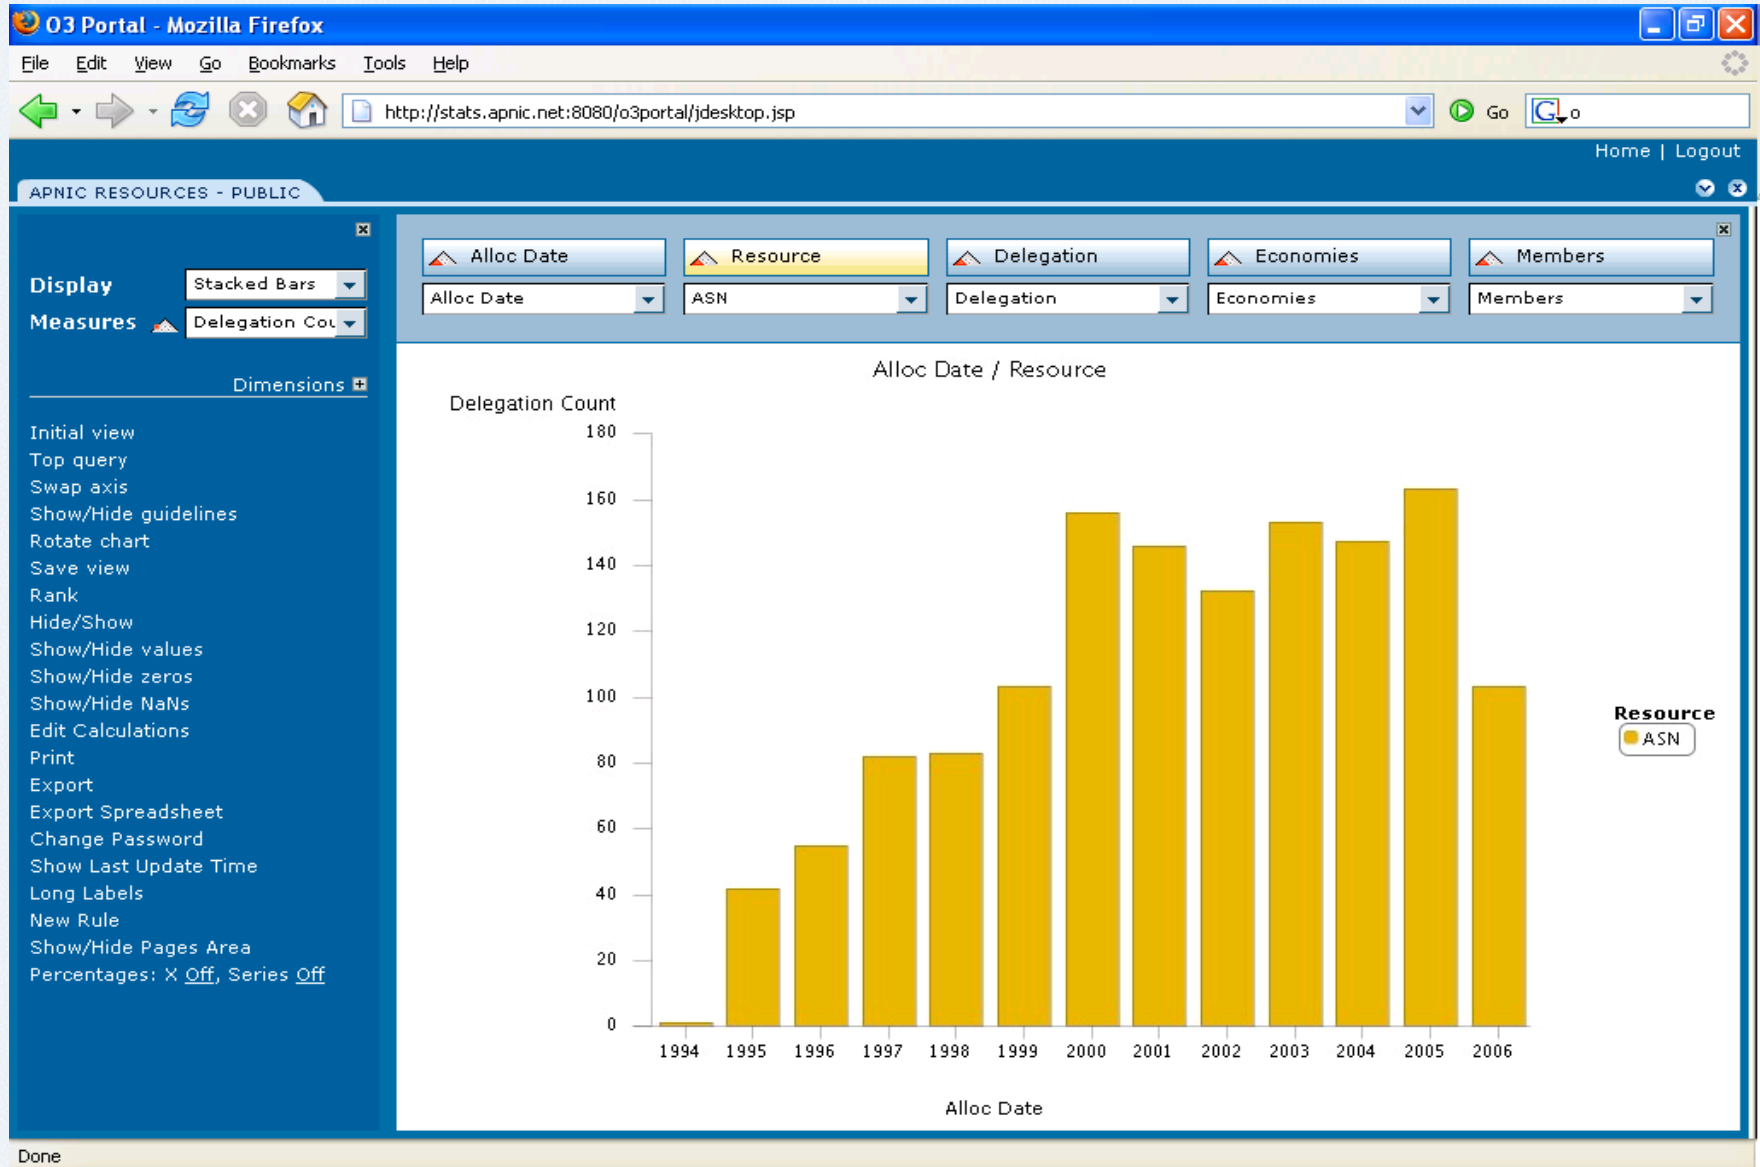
O3 Portal - Mozilla Firefox

File Edit View Go Bookmarks Tools Help

http://stats.apnic.net:8080/o3portal/jdesktop.jsp

Go

Home | Logout

APNIC RESOURCES - PUBLIC

Display Stacked Bars
Measures Delegation Cou

Dimensions

Initial view
Top query
Swap axis
Show/Hide guidelines
Rotate chart
Save view
Rank
Hide/Show
Show/Hide values
Show/Hide zeros
Show/Hide NaNs
Edit Calculations
Print
Export
Export Spreadsheet
Change Password
Show Last Update Time
Long Labels
New Rule
Show/Hide Pages Area
Percentages: X Off, Series Off

Alloc Date | Resource | Delegation | Economies | Members
Alloc Date | ASN | Delegation | Economies | Members

Alloc Date / Resource

Delegation Count

180
160
140
120
100
80
60
40
20
0

1994 1995 1996 1997 1998 1999 2000 2001 2002 2003 2004 2005 2006

Alloc Date

Resource
ASN

Done